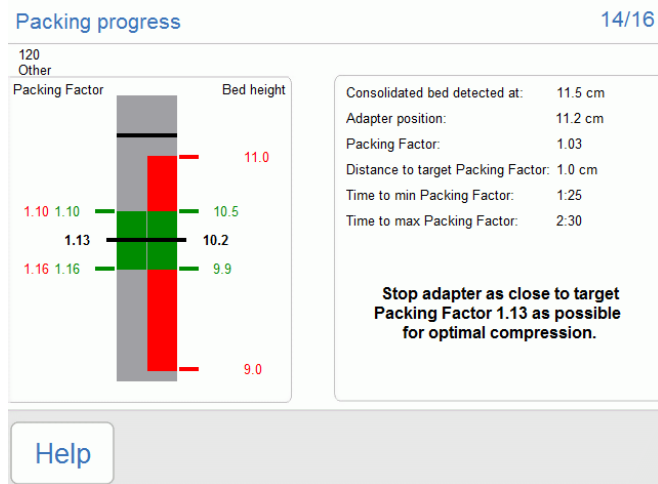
Packing progress 14/16

120
Other

Packing Factor

Bed height

11.0

1.10 1.10

10.5

1.13

10.2

1.16 1.16

9.9

9.0

| | |
|---|---|
| Consolidated bed detected at: | 11.5 cm |
| Adapter position: | 11.2 cm |
| Packing Factor: | 1.03 |
| Distance to target Packing Factor: | 1.0 cm |
| Time to min Packing Factor: | 1:25 |
| Time to max Packing Factor: | 2:30 |

Stop adapter as close to target Packing Factor 1.13 as possible for optimal compression.

Help